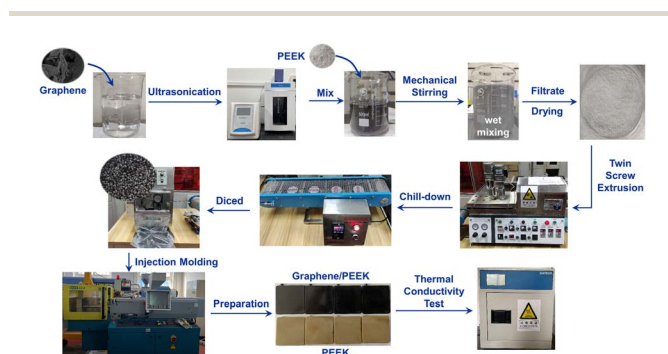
Graphene

Ultrasonication

PEEK

Mix

Mechanical Stirring

wet mixing

Filtrate Drying

Twin Screw Extrusion

Chill-down

Diced

Injection Molding

Preparation

Graphene/PEEK

PEEK

Thermal Conductivity Test